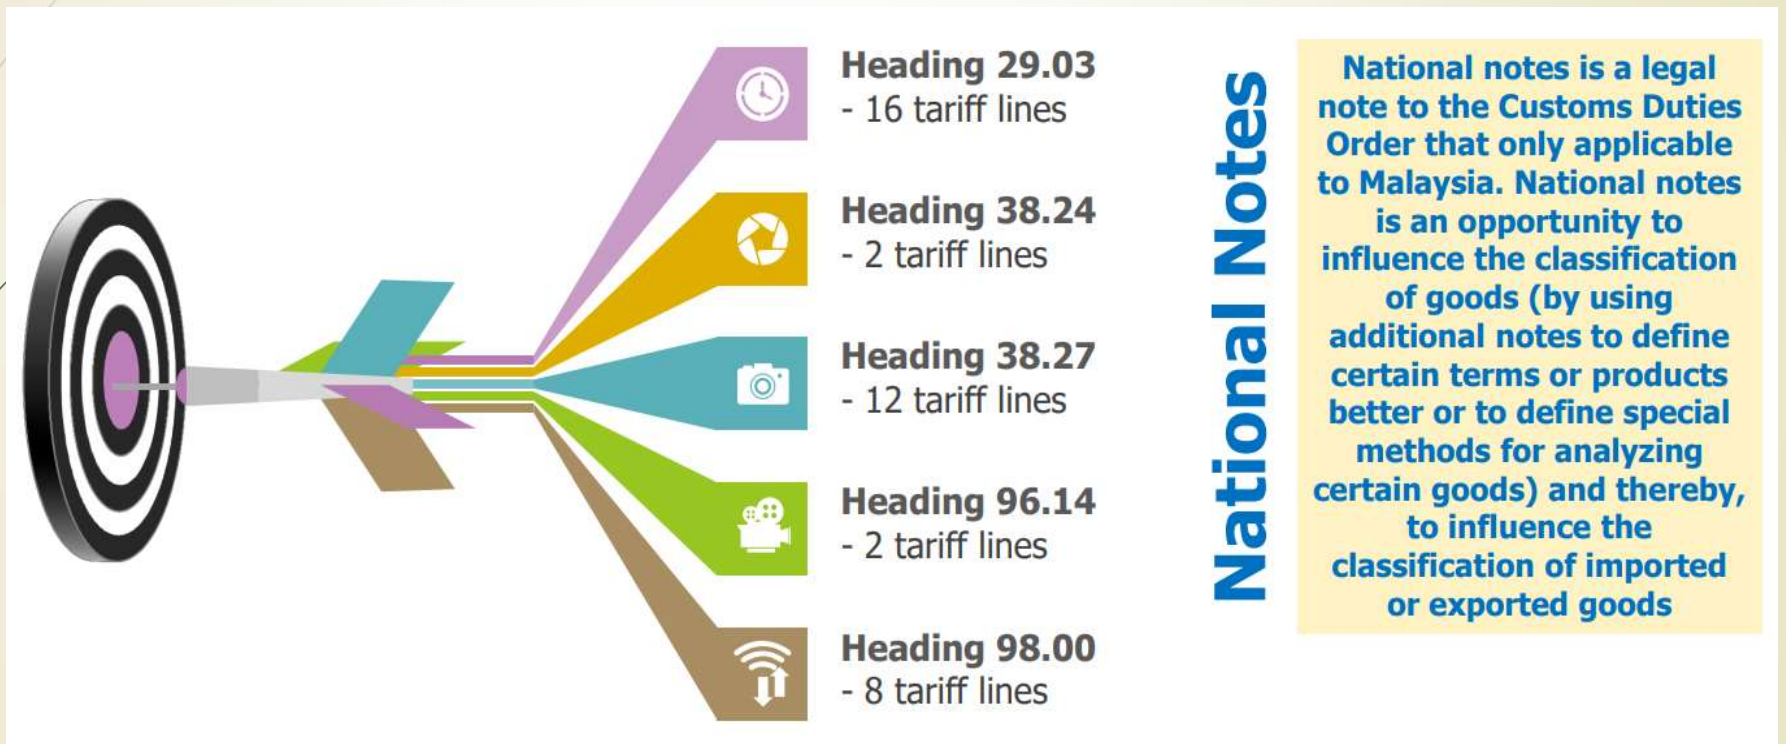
Heading 29.03
- 16 tariff lines

Heading 38.24
- 2 tariff lines

Heading 38.27
- 12 tariff lines

Heading 96.14
- 2 tariff lines

Heading 98.00
- 8 tariff lines

National Notes

National notes is a legal note to the Customs Duties Order that only applicable to Malaysia. National notes is an opportunity to influence the classification of goods (by using additional notes to define certain terms or products better or to define special methods for analyzing certain goods) and thereby, to influence the classification of imported or exported goods